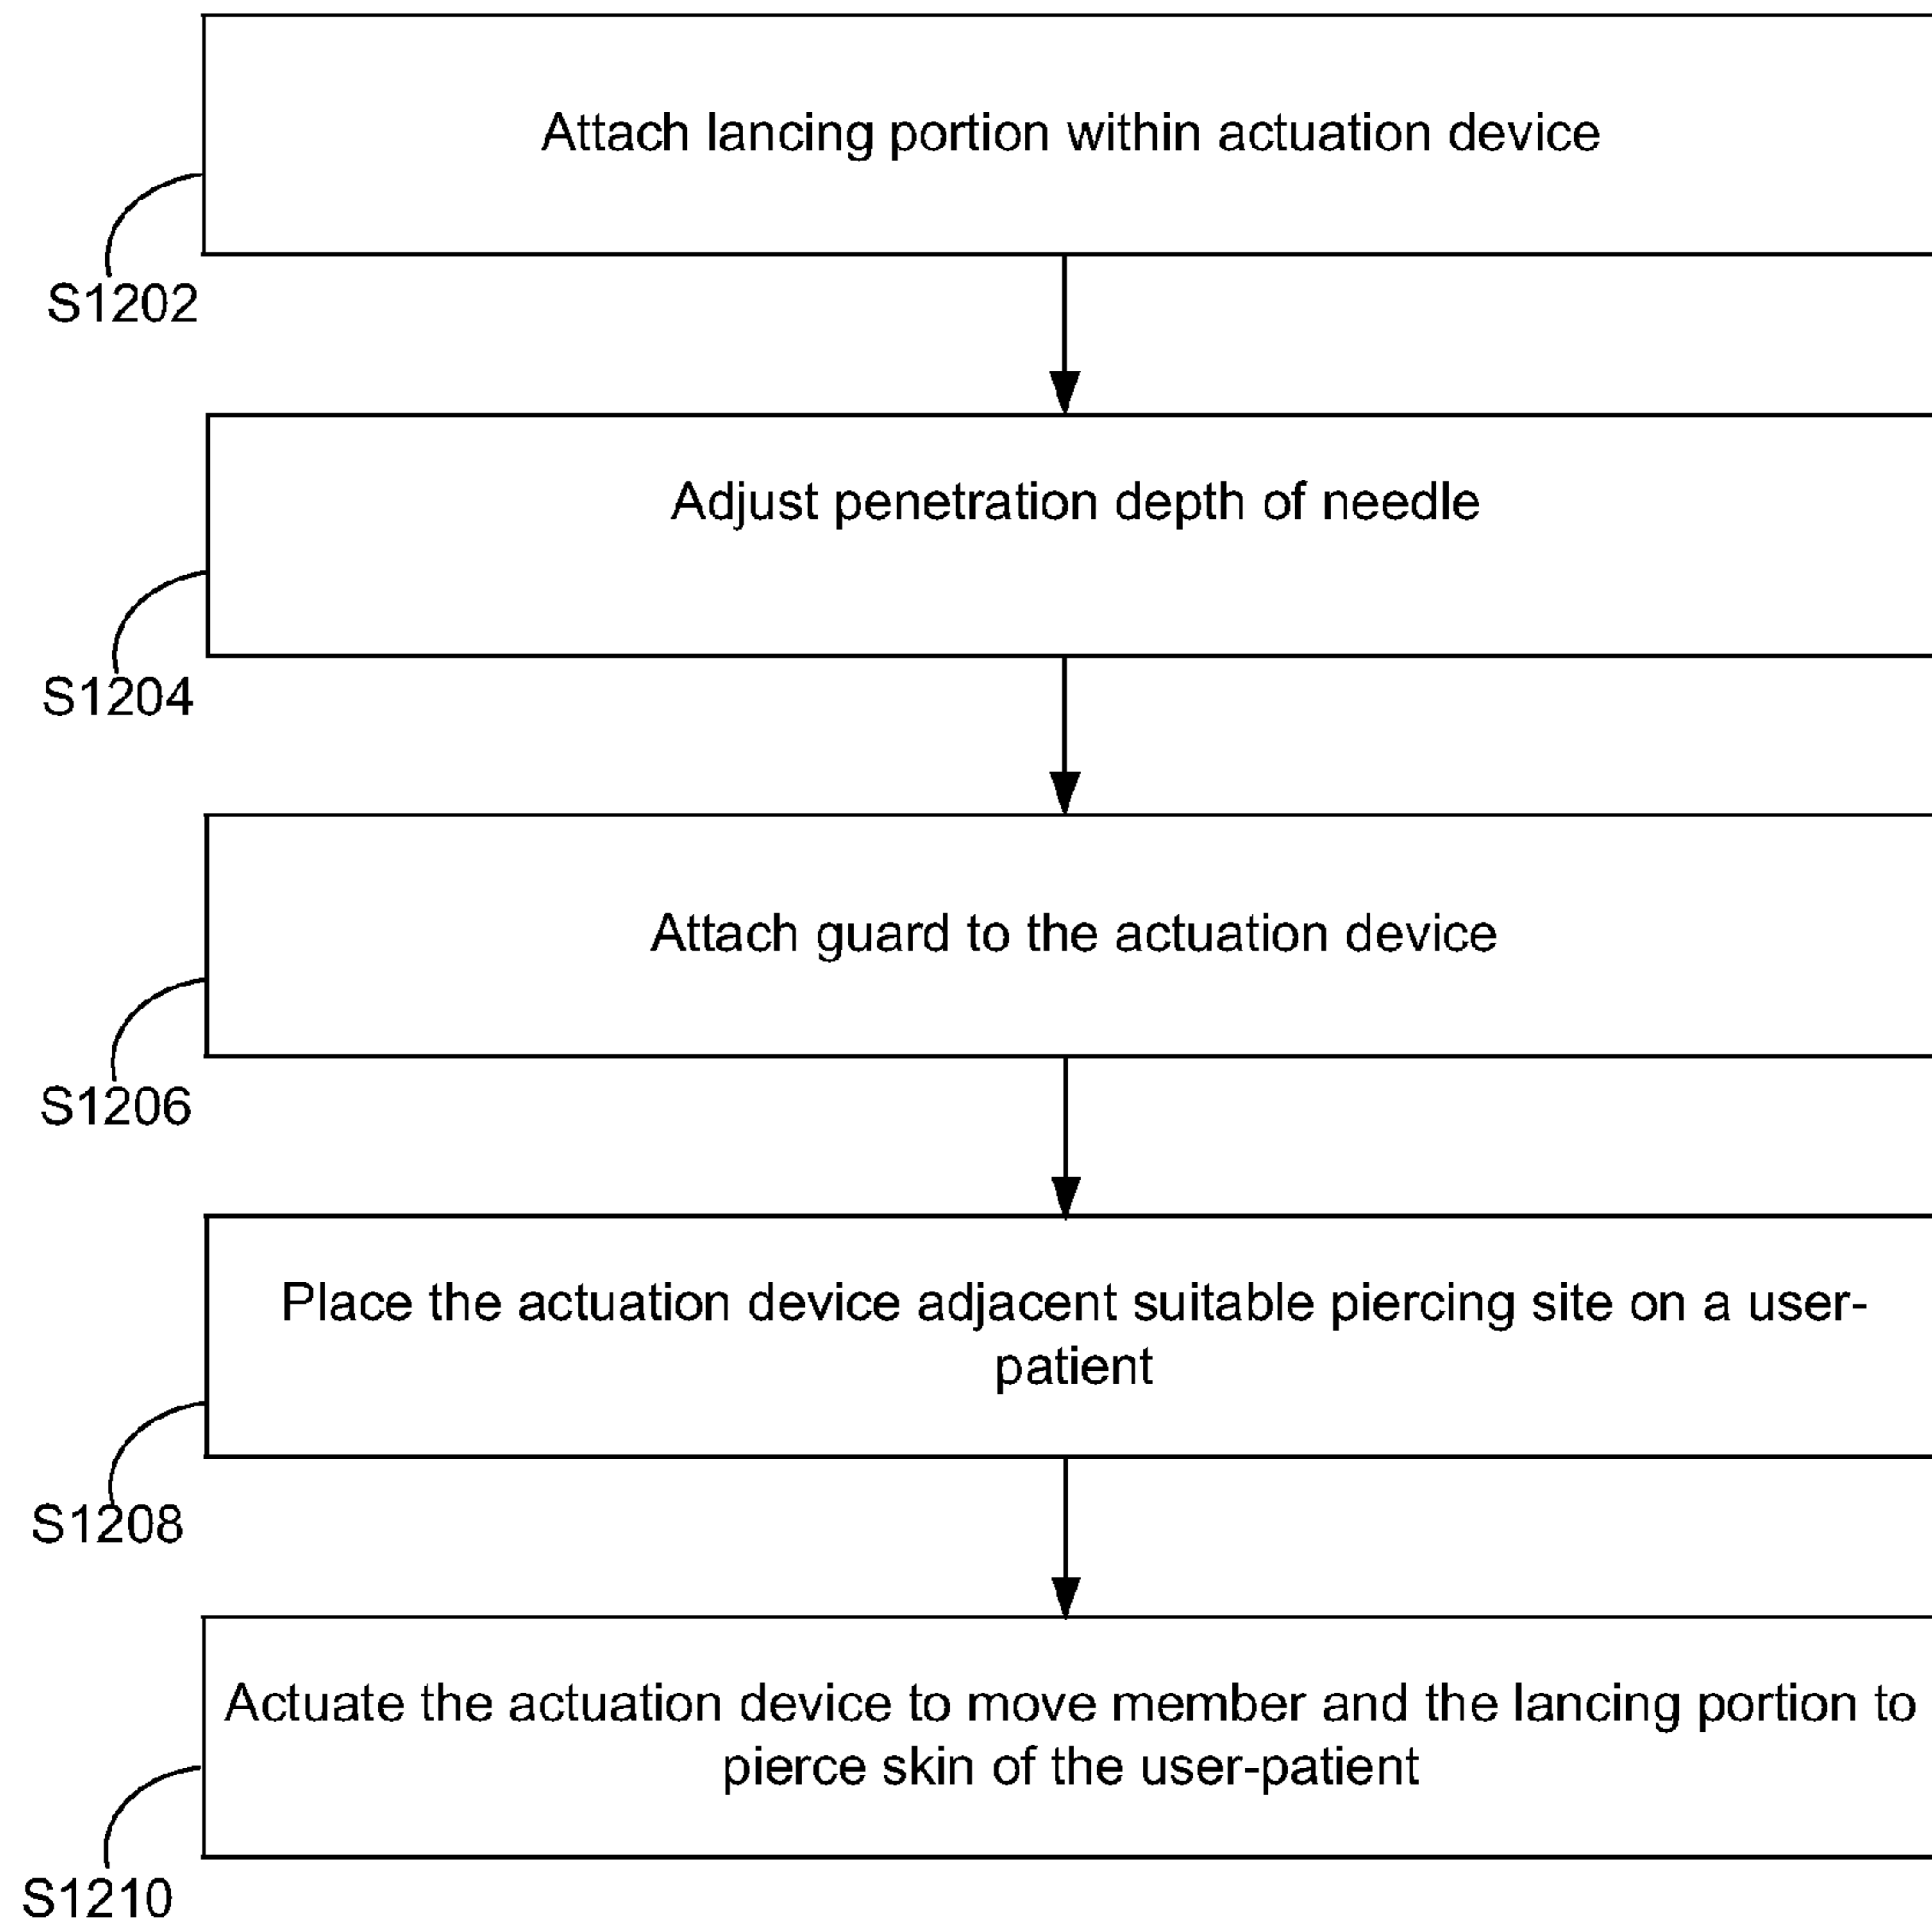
Attach lancing portion within actuation device

S1202

Adjust penetration depth of needle

S1204

Attach guard to the actuation device

S1206

Place the actuation device adjacent suitable piercing site on a user-patient

S1208

Actuate the actuation device to move member and the lancing portion to pierce skin of the user-patient

S1210